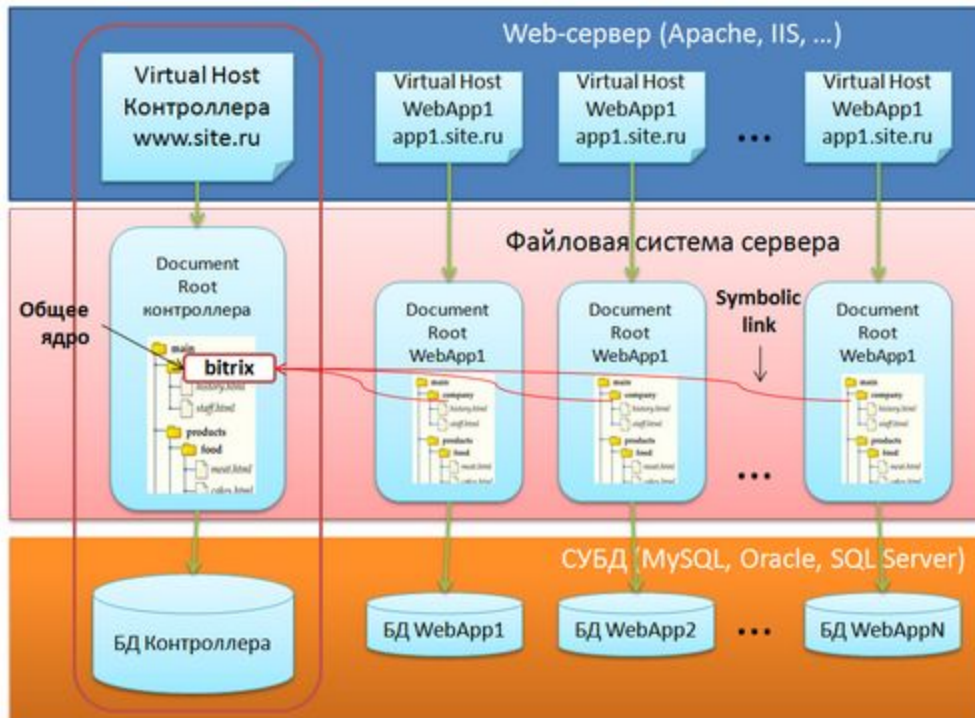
Web-сервер (Apache, IIS, ...)

Virtual Host
Контроллера
www.site.ru

Virtual Host
WebApp1
app1.site.ru

Virtual Host
WebApp1
app1.site.ru

...

Virtual Host
WebApp1
app1.site.ru

Файловая система сервера

Document
Root
контроллера

Общее
ядро

main
bitrix
history.html
staff.html
products
food
meat.html
cakes.html

Document
Root
WebApp1

main
company
history.html
staff.html
products
food
meat.html
cakes.html

Document
Root
WebApp1

main
company
history.html
staff.html
products
food
meat.html
cakes.html

Symbolic
link

...

Document
Root
WebApp1

main
company
history.html
staff.html
products
food
meat.html
cakes.html

СУБД (MySQL, Oracle, SQL Server)

БД Контроллера

БД WebApp1

БД WebApp2

...

БД WebAppN